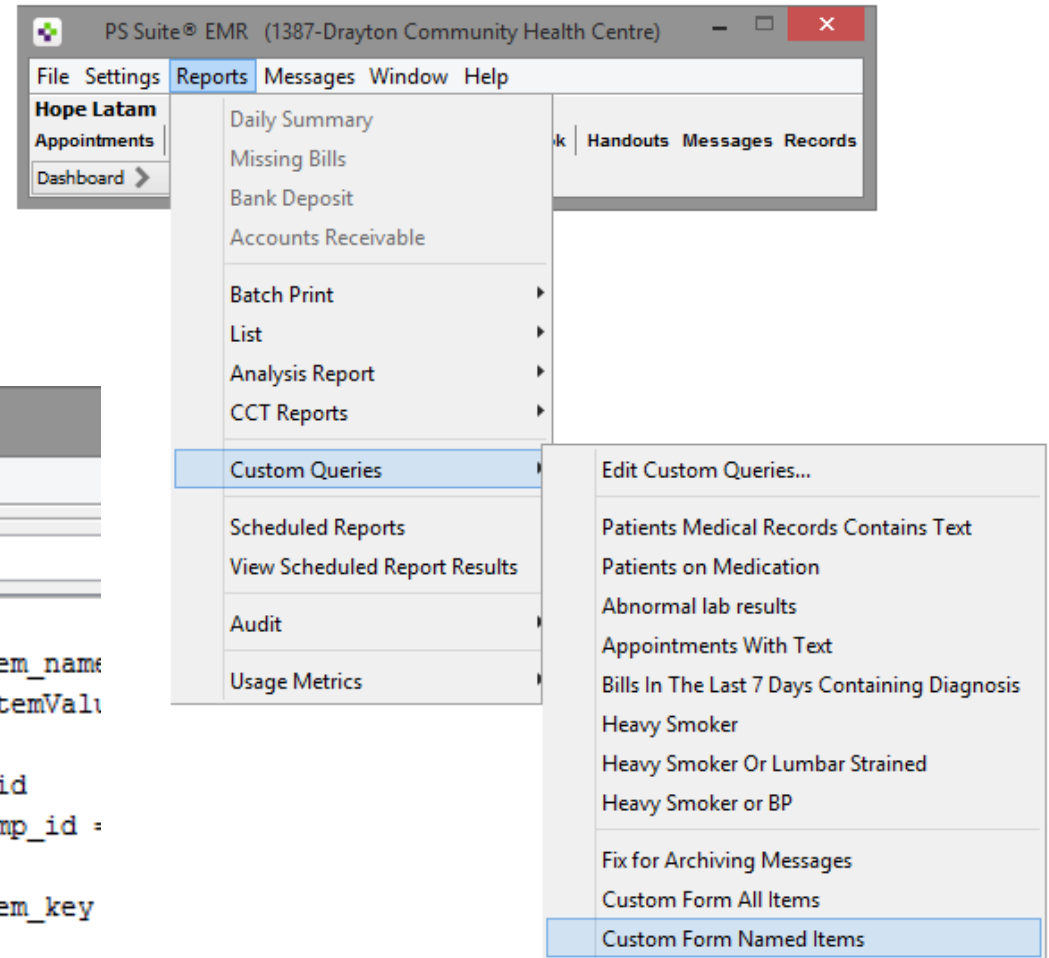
PS Suite® EMR (1387-Drayton Community Health Centre)

File Settings Reports Messages Window Help

Hope Latam
Appointments
Dashboard

k Handouts Messages Records

Daily Summary
Missing Bills
Bank Deposit
Accounts Receivable

Batch Print
List
Analysis Report
CCT Reports

Custom Queries

Scheduled Reports
View Scheduled Report Results

Audit

Usage Metrics

Edit Custom Queries...

Patients Medical Records Contains Text
Patients on Medication
Abnormal lab results
Appointments With Text
Bills In The Last 7 Days Containing Diagnosis
Heavy Smoker
Heavy Smoker Or Lumbar Strained
Heavy Smoker or BP

Fix for Archiving Messages
Custom Form All Items
Custom Form Named Items

em_name
temValu

id
mp_id =

em_key